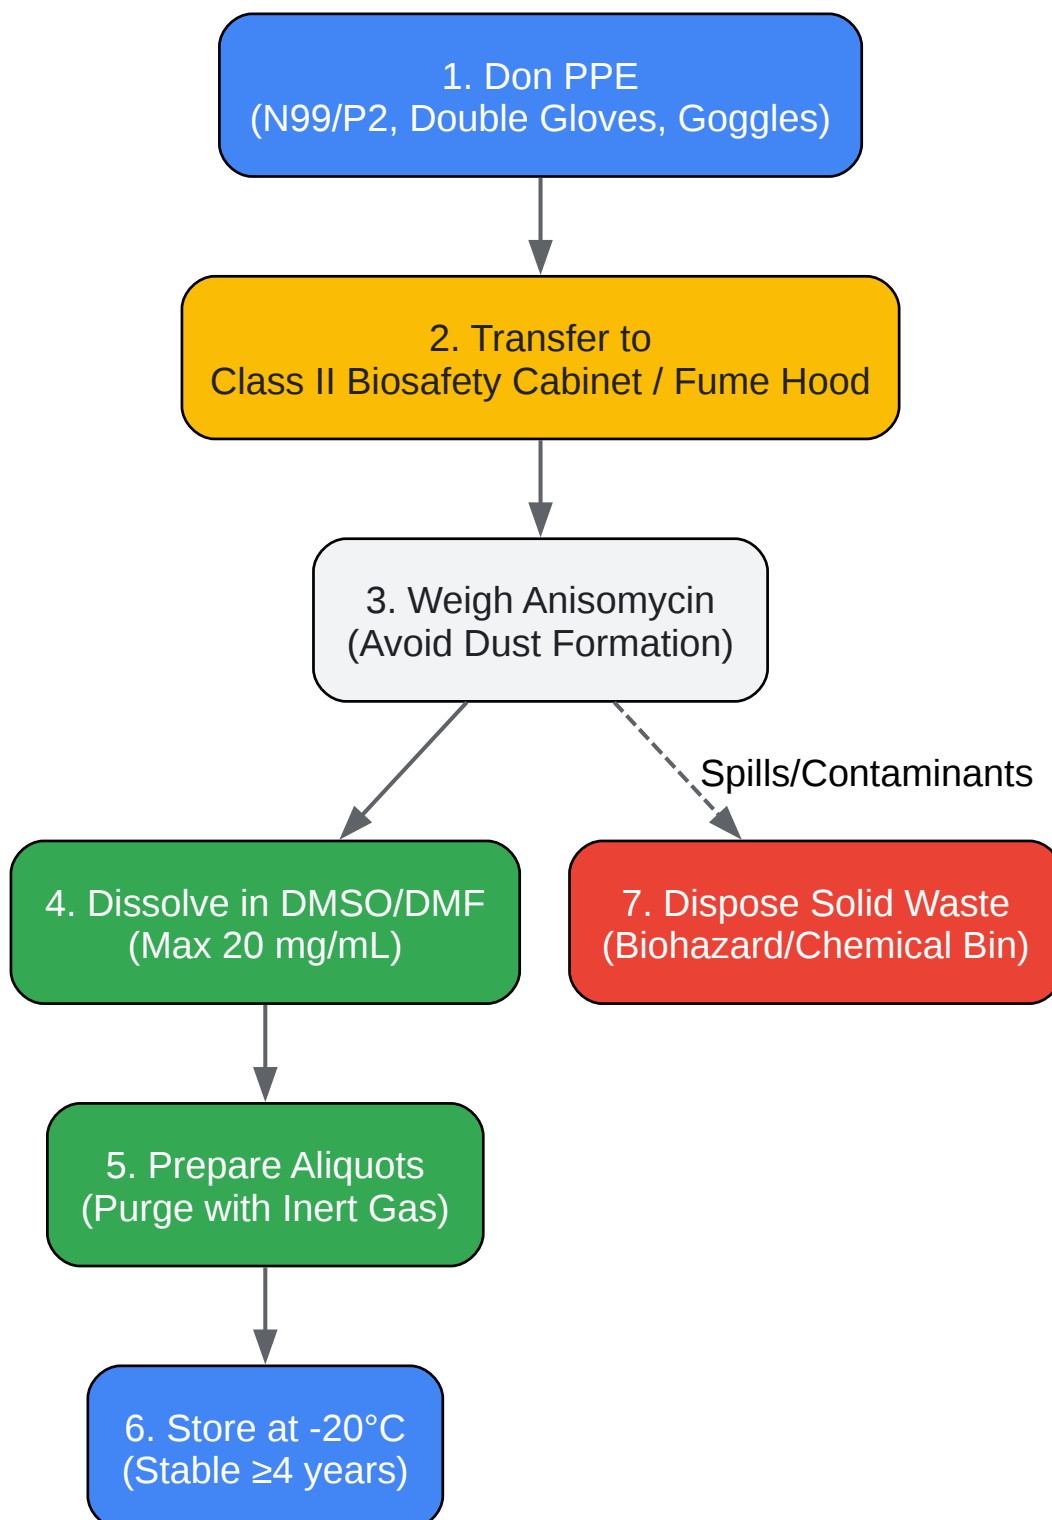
1. Don PPE
(N99/P2, Double Gloves, Goggles)

2. Transfer to
Class II Biosafety Cabinet / Fume Hood

3. Weigh Anisomycin
(Avoid Dust Formation)

Spills/Contaminants

4. Dissolve in DMSO/DMF
(Max 20 mg/mL)

7. Dispose Solid Waste
(Biohazard/Chemical Bin)

5. Prepare Aliquots
(Purge with Inert Gas)

6. Store at -20°C
(Stable ≥4 years)